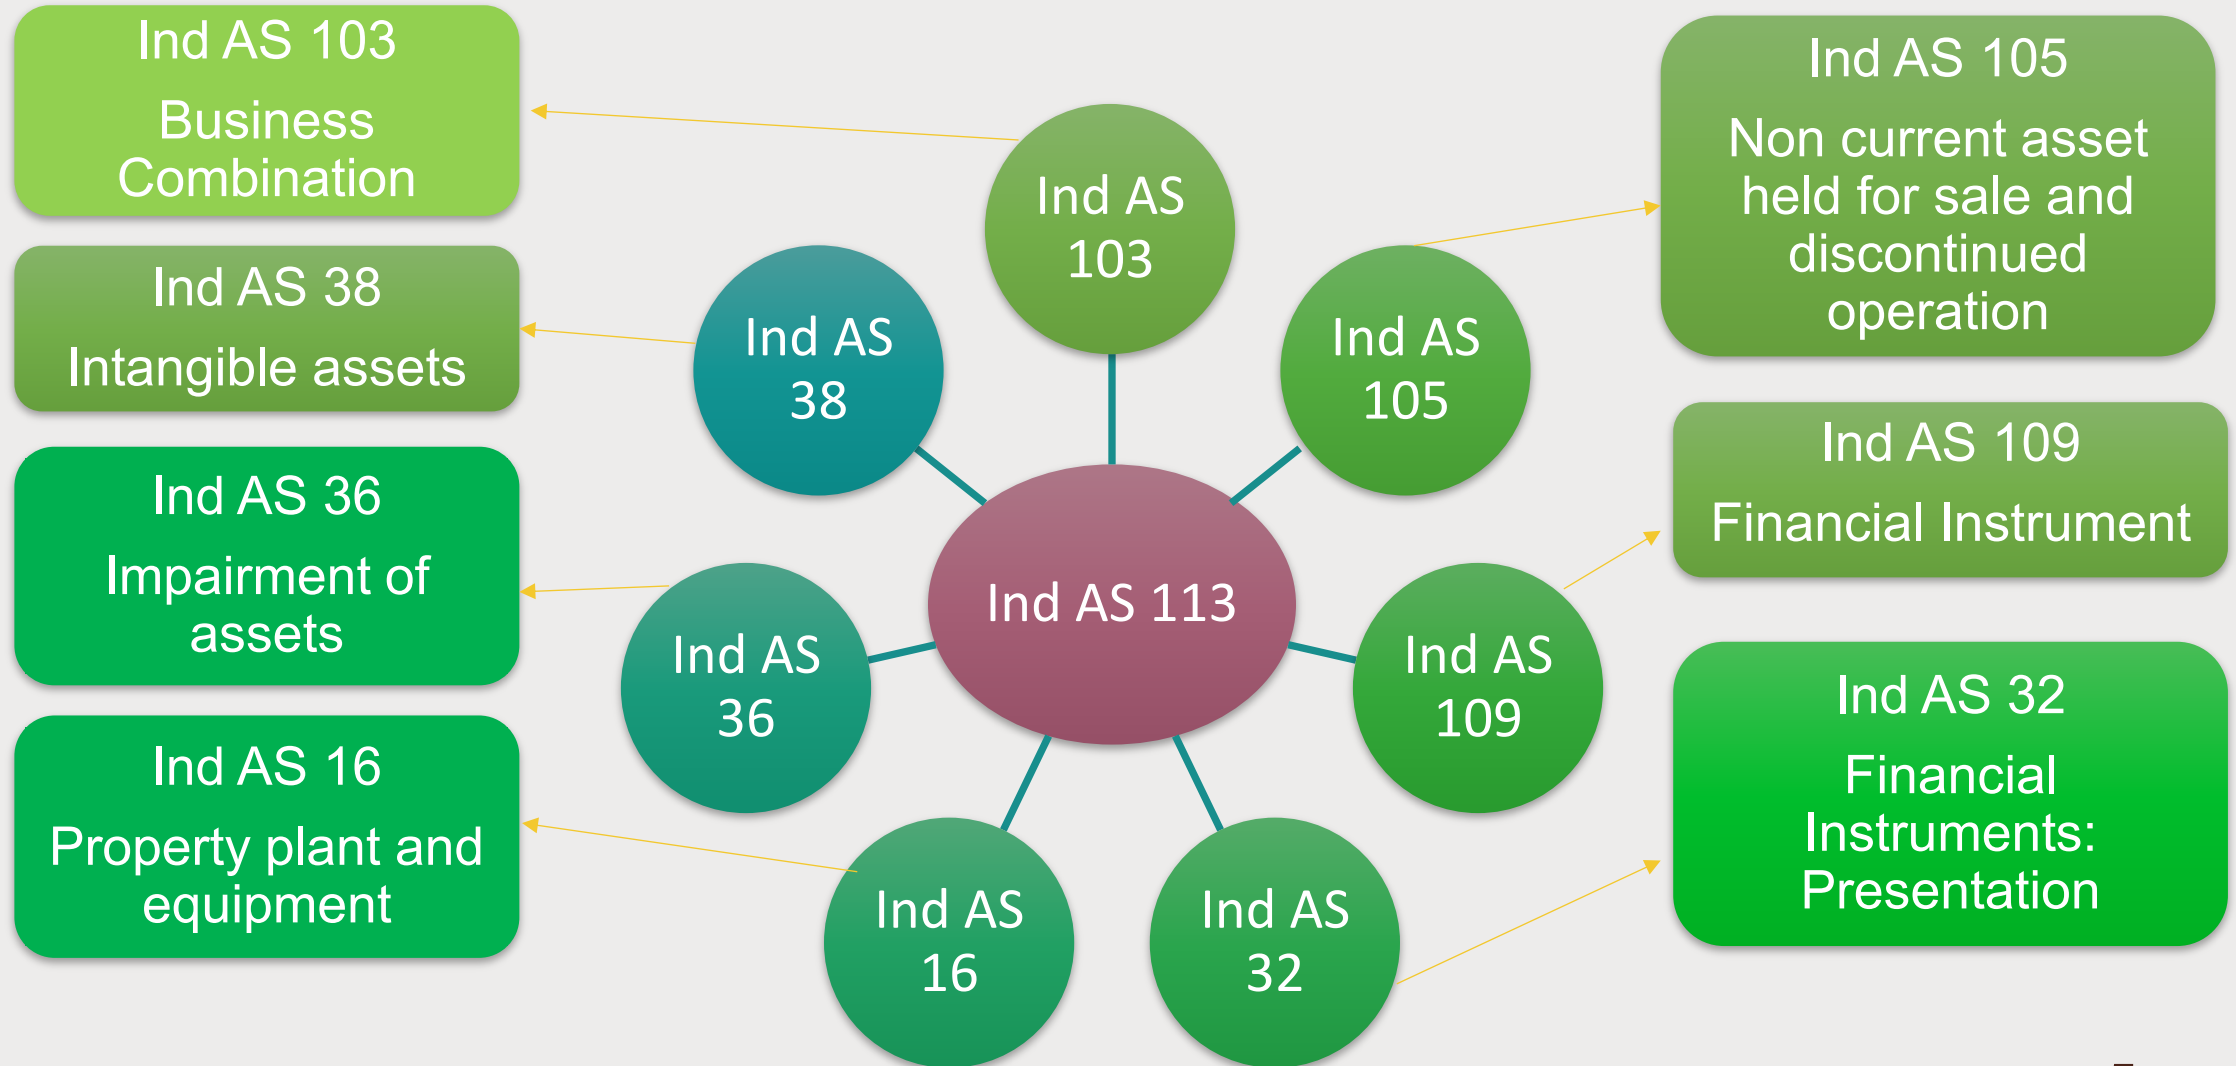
Ind AS 103
Business Combination

Ind AS 38
Intangible assets

Ind AS 36
Impairment of assets

Ind AS 16
Property plant and equipment

Ind AS 103

Ind AS 38

Ind AS 105

Ind AS 113

Ind AS 36

Ind AS 109

Ind AS 16

Ind AS 32

Ind AS 105
Non current asset held for sale and discontinued operation

Ind AS 109
Financial Instrument

Ind AS 32
Financial Instruments: Presentation